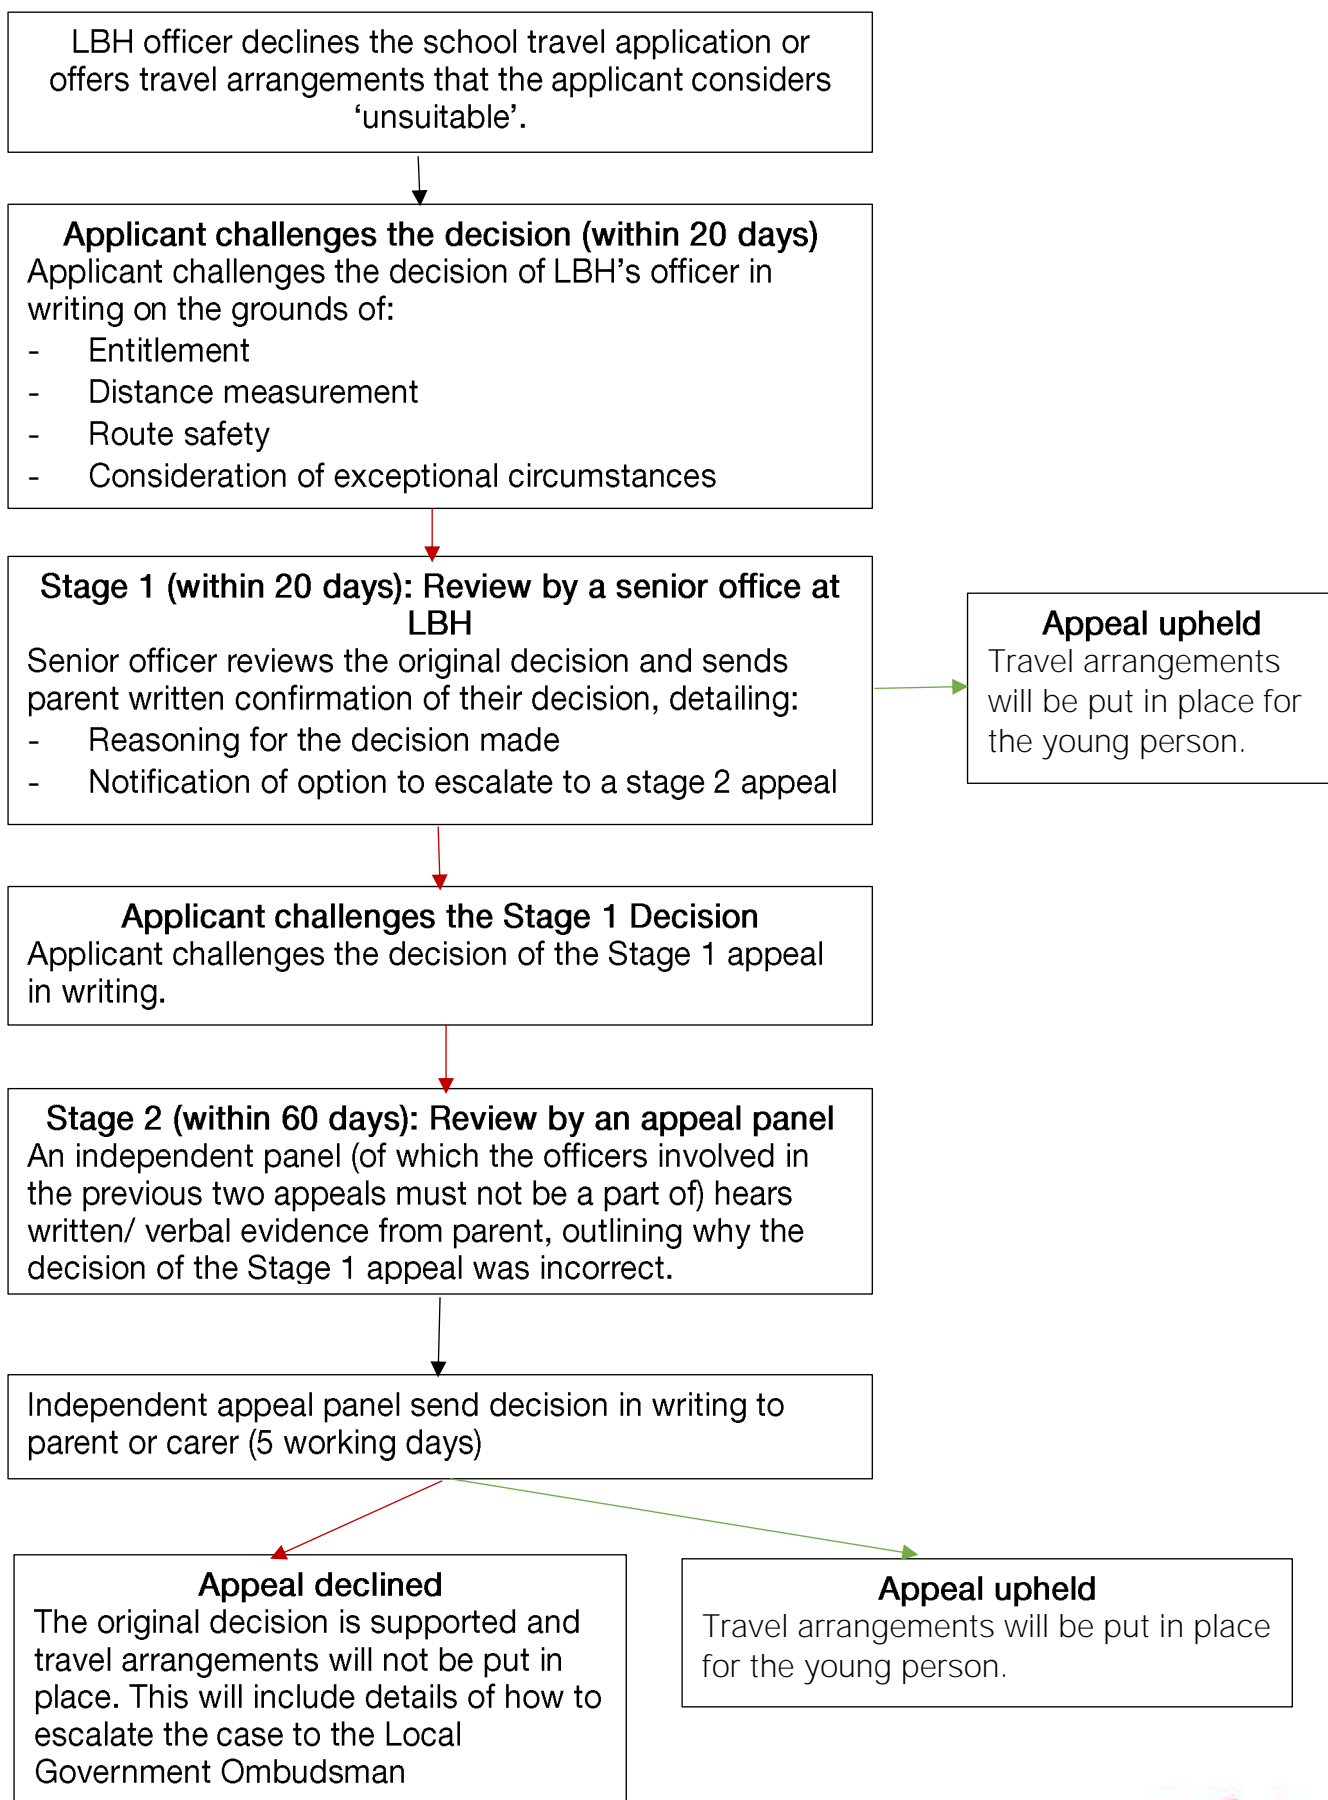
LBH officer declines the school travel application or offers travel arrangements that the applicant considers ‘unsuitable’.

Applicant challenges the decision (within 20 days)
Applicant challenges the decision of LBH’s officer in writing on the grounds of:
- Entitlement
- Distance measurement
- Route safety
- Consideration of exceptional circumstances

Stage 1 (within 20 days): Review by a senior office at LBH
Senior officer reviews the original decision and sends parent written confirmation of their decision, detailing:
- Reasoning for the decision made
- Notification of option to escalate to a stage 2 appeal

Appeal upheld
Travel arrangements will be put in place for the young person.

Applicant challenges the Stage 1 Decision
Applicant challenges the decision of the Stage 1 appeal in writing.

Stage 2 (within 60 days): Review by an appeal panel
An independent panel (of which the officers involved in the previous two appeals must not be a part of) hears written/ verbal evidence from parent, outlining why the decision of the Stage 1 appeal was incorrect.

Independent appeal panel send decision in writing to parent or carer (5 working days)

Appeal declined
The original decision is supported and travel arrangements will not be put in place. This will include details of how to escalate the case to the Local Government Ombudsman

Appeal upheld
Travel arrangements will be put in place for the young person.